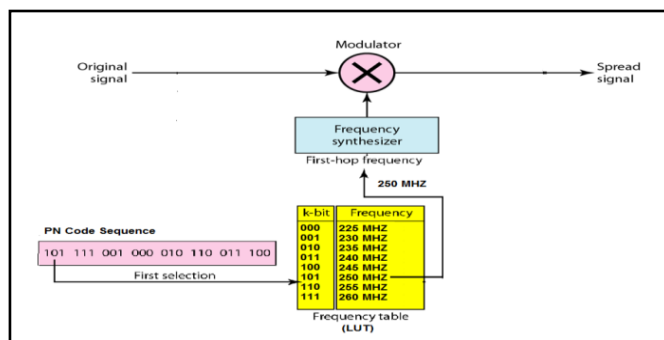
Modulator

Original signal

Spread signal

Frequency synthesizer

First-hop frequency

250 MHZ

PN Code Sequence

101 111 001 000 010 110 011 100

First selection

| k-bit | Frequency |
|---|---|
| 000 | 225 MHZ |
| 001 | 230 MHZ |
| 010 | 235 MHZ |
| 011 | 240 MHZ |
| 100 | 245 MHZ |
| 101 | 250 MHZ |
| 110 | 255 MHZ |
| 111 | 260 MHZ |

Frequency table (LUT)